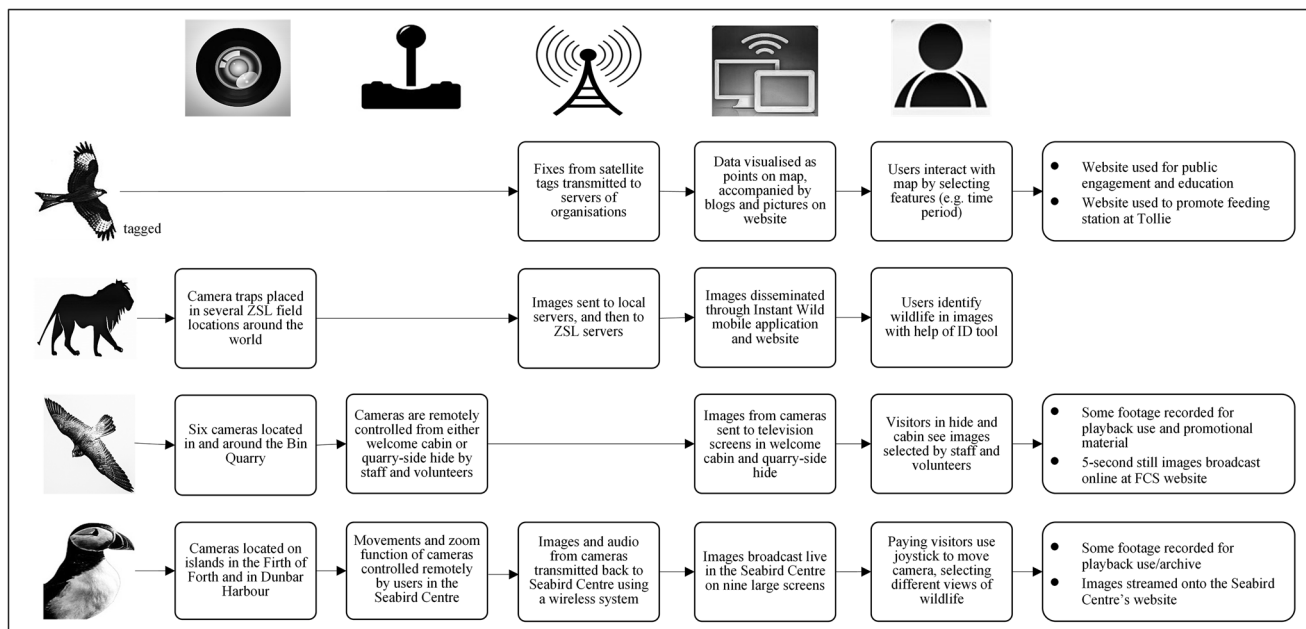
tagged

Fixes from satellite tags transmitted to servers of organisations

Data visualised as points on map, accompanied by blogs and pictures on website

Users interact with map by selecting features (e.g. time period)

- Website used for public engagement and education
- Website used to promote feeding station at Tollie

Camera traps placed in several ZSL field locations around the world

Images sent to local servers, and then to ZSL servers

Images disseminated through Instant Wild mobile application and website

Users identify wildlife in images with help of ID tool

Six cameras located in and around the Bin Quarry

Cameras are remotely controlled from either welcome cabin or quarry-side hide by staff and volunteers

Images from cameras sent to television screens in welcome cabin and quarry-side hide

Visitors in hide and cabin see images selected by staff and volunteers

- Some footage recorded for playback use and promotional material
- 5-second still images broadcast online at FCS website

Cameras located on islands in the Firth of Forth and in Dunbar Harbour

Movements and zoom function of cameras controlled remotely by users in the Seabird Centre

Images and audio from cameras transmitted back to Seabird Centre using a wireless system

Images broadcast live in the Seabird Centre on nine large screens

Paying visitors use joystick to move camera, selecting different views of wildlife

- Some footage recorded for playback use/archive
- Images streamed onto the Seabird Centre's website